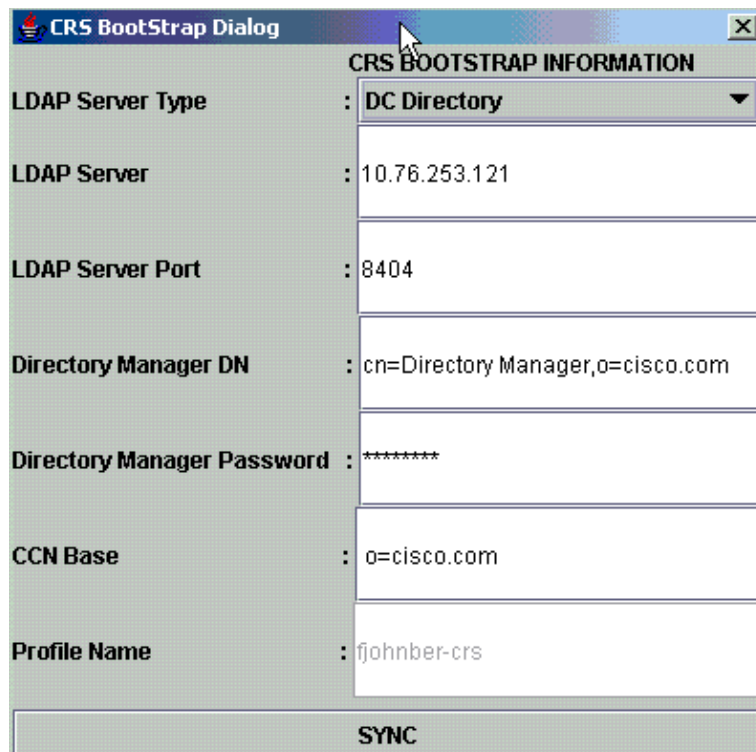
CRS BootStrap Dialog

CRS BOOTSTRAP INFORMATION

LDAP Server Type : DC Directory

LDAP Server : 10.76.253.121

LDAP Server Port : 8404

Directory Manager DN : cn=Directory Manager,o=cisco.com

Directory Manager Password : ********

CCN Base : o=cisco.com

Profile Name : fjohnber-crs

SYNC